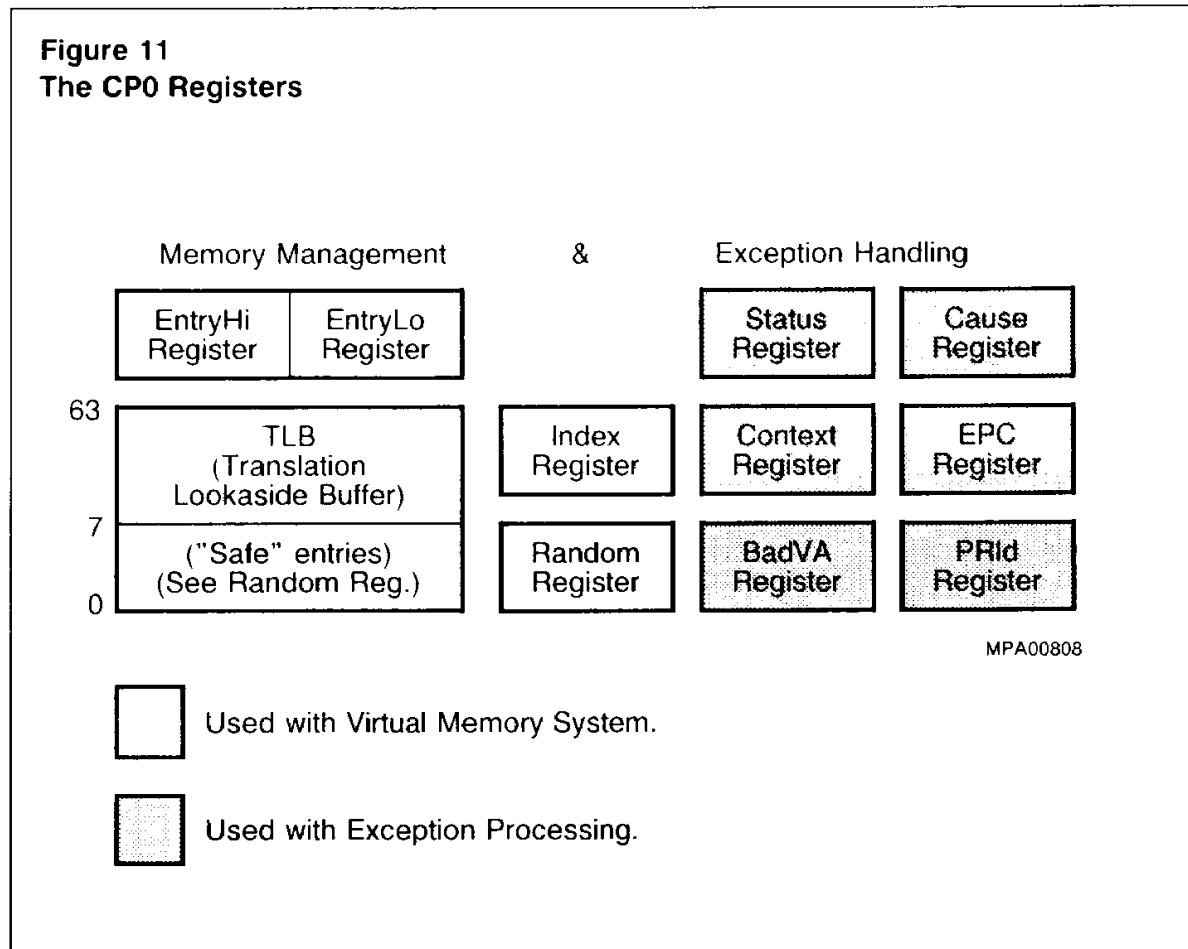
Figure 11
The CP0 Registers

Memory Management & Exception Handling

EntryHi Register

EntryLo Register

Status Register

Cause Register

63

TLB (Translation Lookaside Buffer)

Index Register

Context Register

EPC Register

7

("Safe" entries) (See Random Reg.)

0

Random Register

BadVA Register

PRId Register

MPA00808

Used with Virtual Memory System.

Used with Exception Processing.